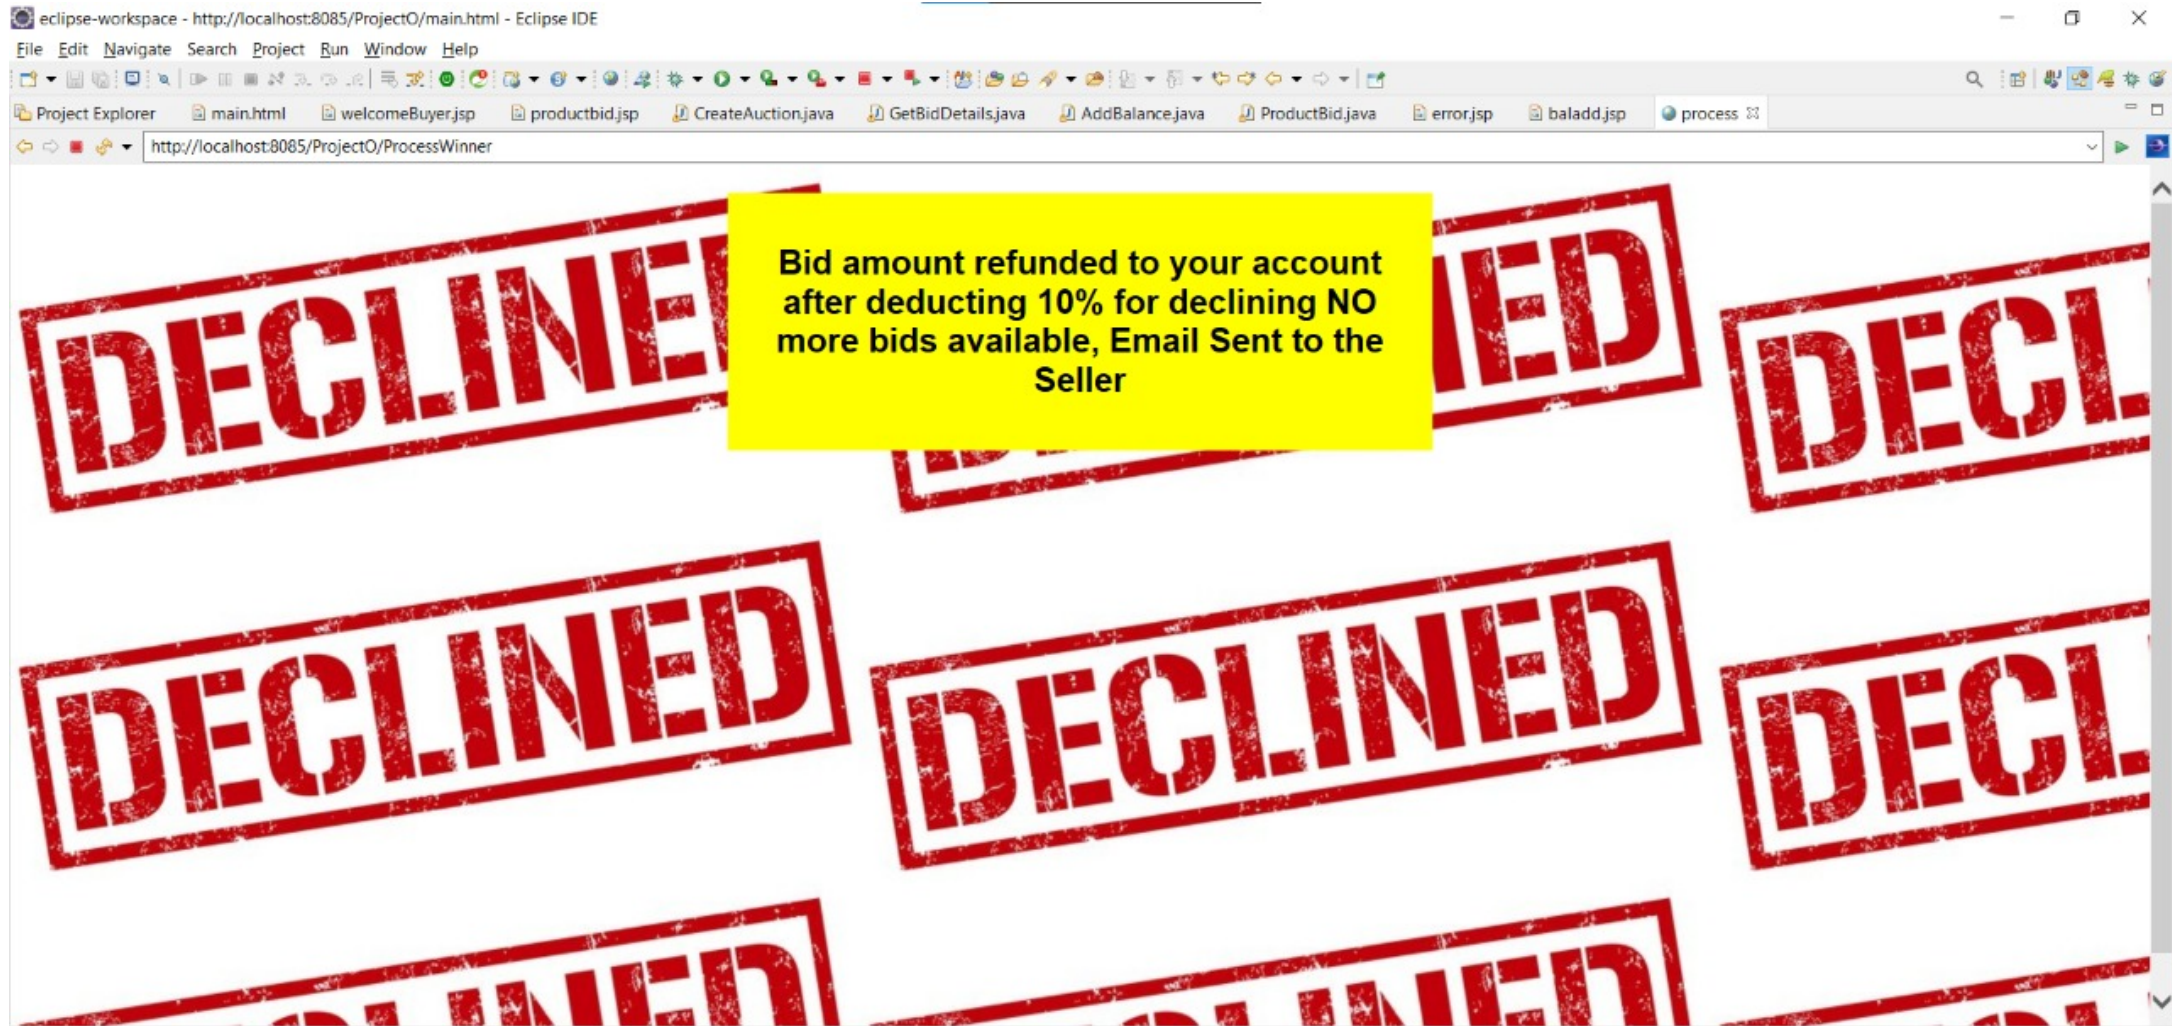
eclipse-workspace - http://localhost:8085/ProjectO/main.html - Eclipse IDE

File Edit Navigate Search Project Run Window Help

Project Explorer main.html welcomeBuyer.jsp productbid.jsp CreateAuction.java GetBidDetails.java AddBalance.java ProductBid.java error.jsp baladd.jsp process

http://localhost:8085/ProjectO/ProcessWinner

DECLINED

Bid amount refunded to your account after deducting 10% for declining NO more bids available, Email Sent to the Seller

DECL

DECLINED DECLINED DECL